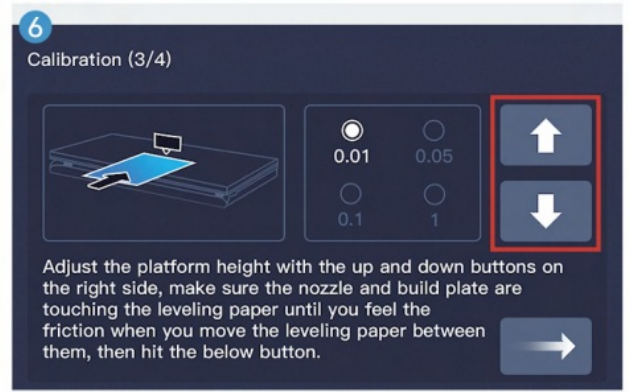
6

Calibration (3/4)

0.01
0.05
0.1
1

Adjust the platform height with the up and down buttons on the right side, make sure the nozzle and build plate are touching the leveling paper until you feel the friction when you move the leveling paper between them, then hit the below button.